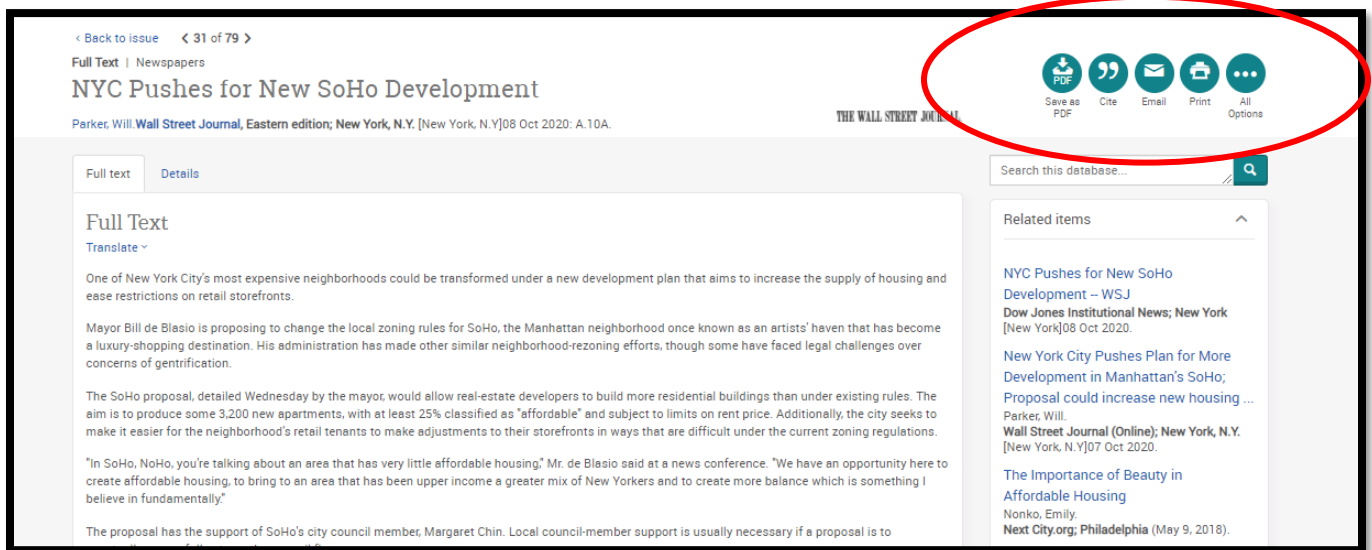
‹ Back to issue ‹ 31 of 79 ›

Full Text | Newspapers

NYC Pushes for New SoHo Development

Parker, Will. Wall Street Journal, Eastern edition; New York, N.Y. [New York, N.Y]08 Oct 2020: A.10A.

THE WALL STREET JOURNAL.

PDF Save as PDF | Cite | Email | Print | All Options

Full text | Details

Full Text

Translate

One of New York City's most expensive neighborhoods could be transformed under a new development plan that aims to increase the supply of housing and ease restrictions on retail storefronts.

Mayor Bill de Blasio is proposing to change the local zoning rules for SoHo, the Manhattan neighborhood once known as an artists' haven that has become a luxury-shopping destination. His administration has made other similar neighborhood-rezoning efforts, though some have faced legal challenges over concerns of gentrification.

The SoHo proposal, detailed Wednesday by the mayor, would allow real-estate developers to build more residential buildings than under existing rules. The aim is to produce some 3,200 new apartments, with at least 25% classified as "affordable" and subject to limits on rent price. Additionally, the city seeks to make it easier for the neighborhood's retail tenants to make adjustments to their storefronts in ways that are difficult under the current zoning regulations.

"In SoHo, NoHo, you're talking about an area that has very little affordable housing," Mr. de Blasio said at a news conference. "We have an opportunity here to create affordable housing, to bring to an area that has been upper income a greater mix of New Yorkers and to create more balance which is something I believe in fundamentally."

The proposal has the support of SoHo's city council member, Margaret Chin. Local council-member support is usually necessary if a proposal is to

Search this database...

Related items

NYC Pushes for New SoHo Development -- WSJ
Dow Jones Institutional News; New York [New York]08 Oct 2020.

New York City Pushes Plan for More Development in Manhattan's SoHo; Proposal could increase new housing ...
Parker, Will.
Wall Street Journal (Online); New York, N.Y. [New York, N.Y]07 Oct 2020.

The Importance of Beauty in Affordable Housing
Nonko, Emily.
Next City.org; Philadelphia (May 9, 2018).